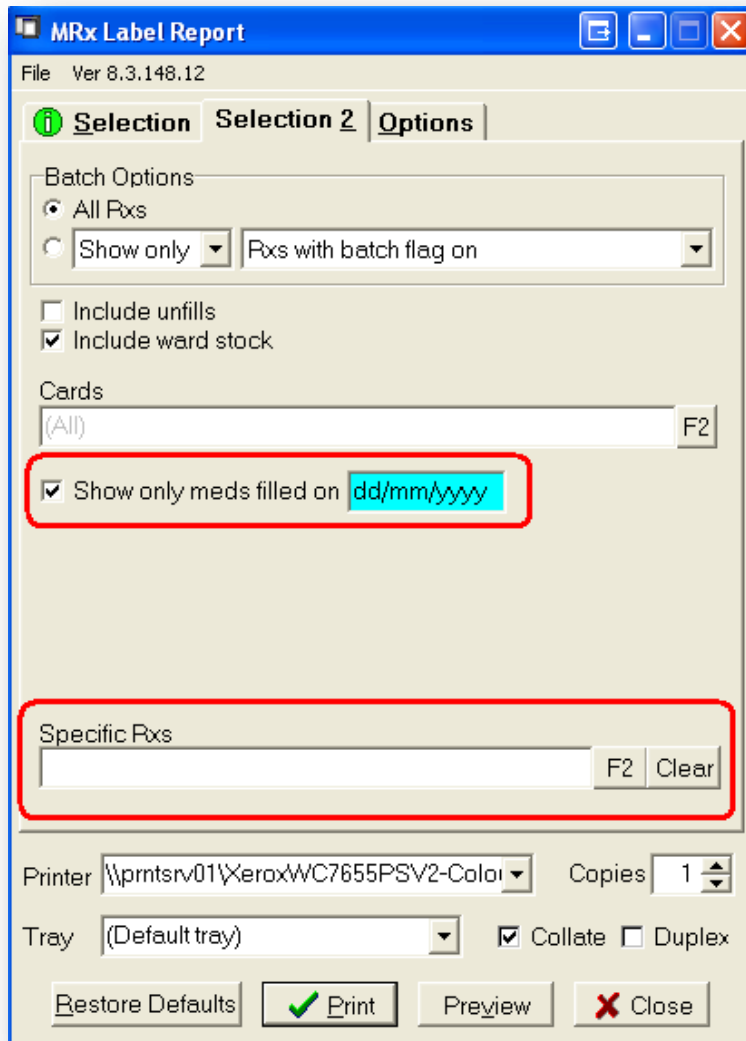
MRx Label Report

File Ver 8.3.148.12

Selection | Selection 2 | Options

Batch Options
All Rxs
Show only | Rxs with batch flag on

Include unfills
Include ward stock

Cards
(All) F2

Show only meds filled on dd/mm/yyyy

Specific Rxs
F2 Clear

Printer \\prntsrv01\XeroxWC7655PSV2-Colo Copies 1

Tray (Default tray) Collate Duplex

Restore Defaults | Print | Preview | Close